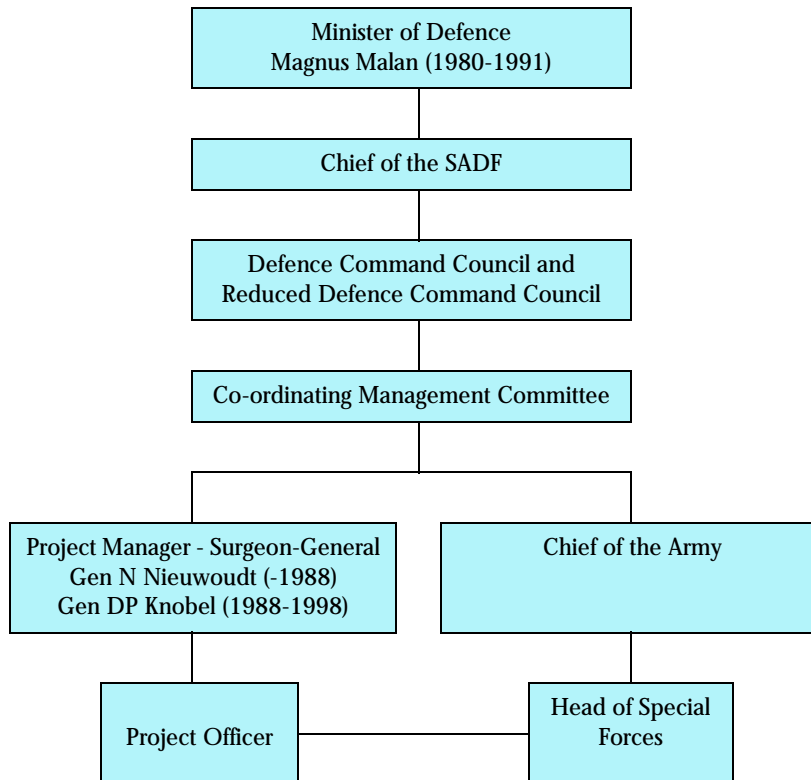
Minister of Defence
Magnus Malan (1980-1991)

Chief of the SADF

Defence Command Council and
Reduced Defence Command Council

Co-ordinating Management Committee

Project Manager - Surgeon-General
Gen N Nieuwoudt (-1988)
Gen DP Knobel (1988-1998)

Chief of the Army

Project Officer

Head of Special
Forces